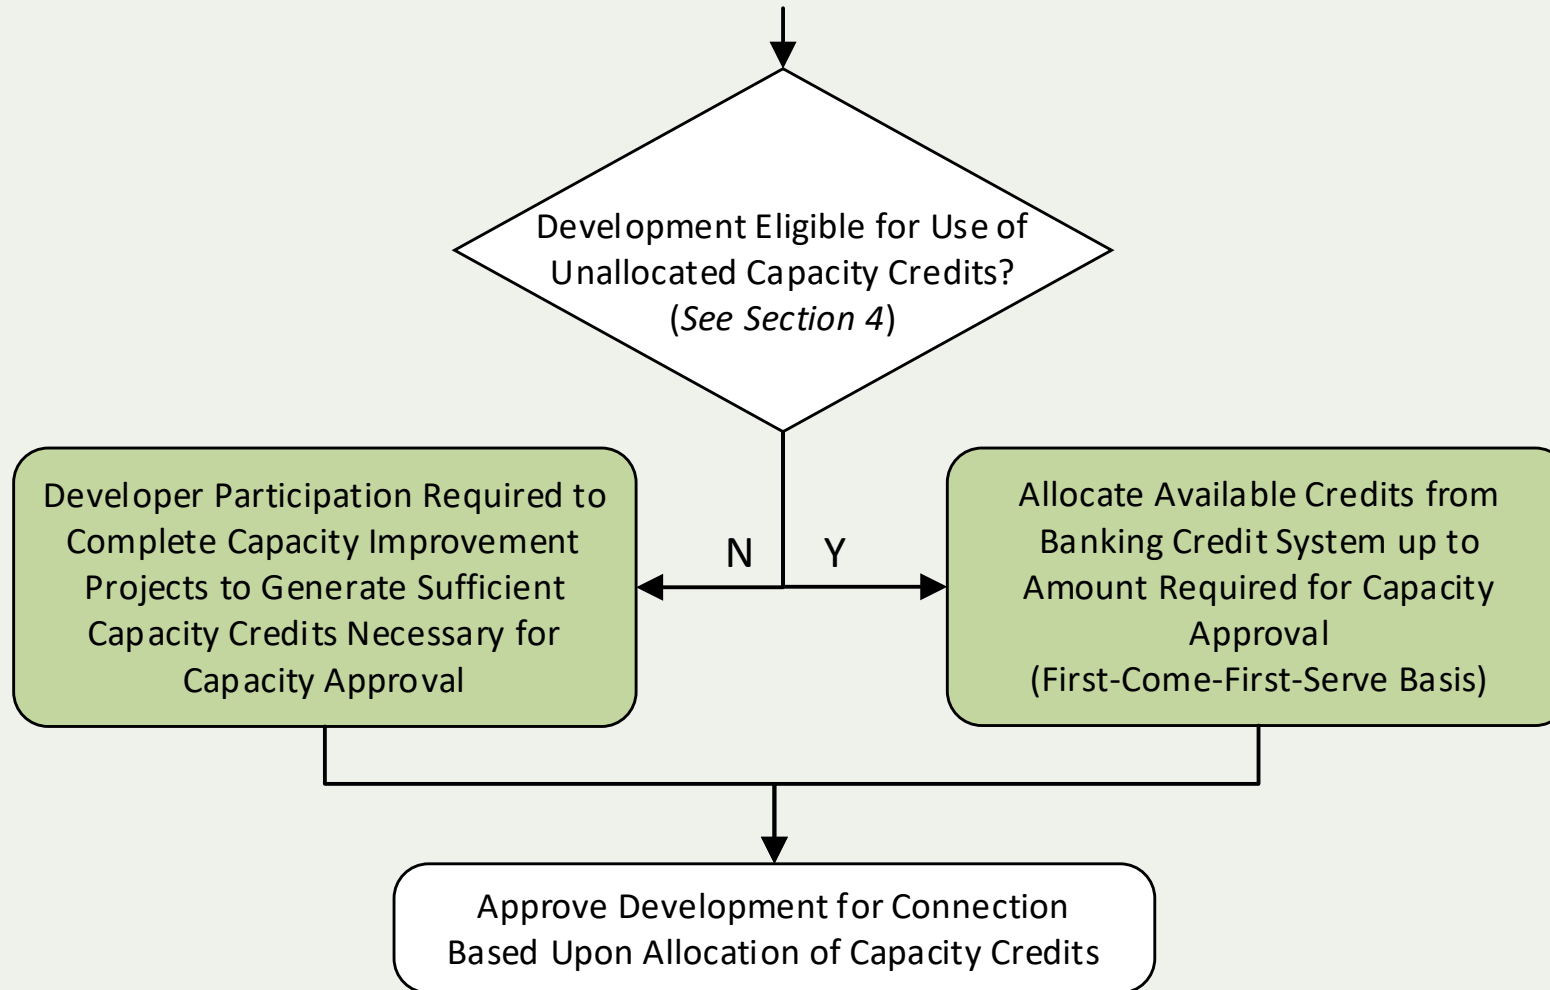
Development Eligible for Use of Unallocated Capacity Credits?
(*See Section 4*)

N

Y

Developer Participation Required to Complete Capacity Improvement Projects to Generate Sufficient Capacity Credits Necessary for Capacity Approval

Allocate Available Credits from Banking Credit System up to Amount Required for Capacity Approval
(First-Come-First-Serve Basis)

Approve Development for Connection Based Upon Allocation of Capacity Credits